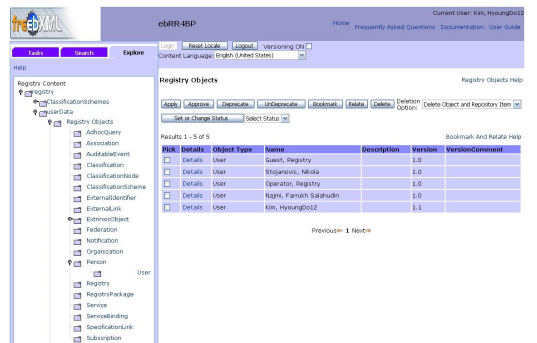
freebXML

ebRR4BP

Current User: Kim, HyoungDo12

Home Frequently Asked Questions Documentation User Guide

Tasks Search Explore

Help

Login Reset Locale Logout Versioning ON

Content Language: English (United States)

Registry Content
Registry
ClassificationSchemes
userData
Registry Objects
AdhocQuery
Association
AuditableEvent
Classification
ClassificationNode
ClassificationScheme
ExternalIdentifier
ExternalLink
ExtrinsicObject
Federation
Notification
Organization
Person
User
Registry
RegistryPackage
Service
ServiceBinding
SpecificationLink
Subscription

Registry Objects

Registry Objects Help

Apply Approve Deprecate UnDeprecate Bookmark Relate Delete Deletion Option: Delete Object and Repository Item

Set or Change Status Select Status

Results 1 - 5 of 5

Bookmark And Relate Help

| Pick | Details | Object Type | Name | Description | Version | VersionComment |
|---|---|---|---|---|---|---|
| | Details | User | Guest, Registry | | 1.0 | |
| | Details | User | Stojanovic, Nikola | | 1.0 | |
| | Details | User | Operator, Registry | | 1.0 | |
| | Details | User | Najmi, Farrukh Salahudin | | 1.0 | |
| | Details | User | Kim, HyoungDo12 | | 1.1 | |

Previous 1 Next